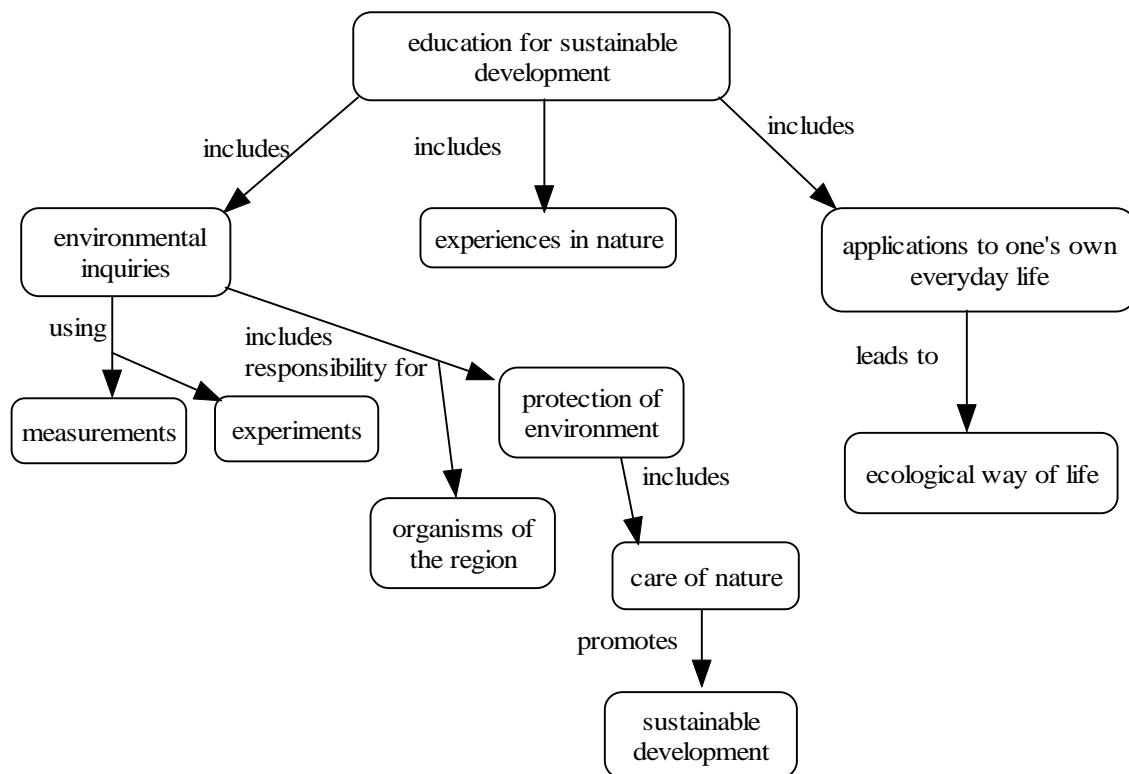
education for sustainable development

includes

includes

includes

environmental inquiries

experiences in nature

applications to one's own everyday life

using

includes responsibility for

leads to

measurements

experiments

protection of environment

ecological way of life

includes

organisms of the region

care of nature

promotes

sustainable development